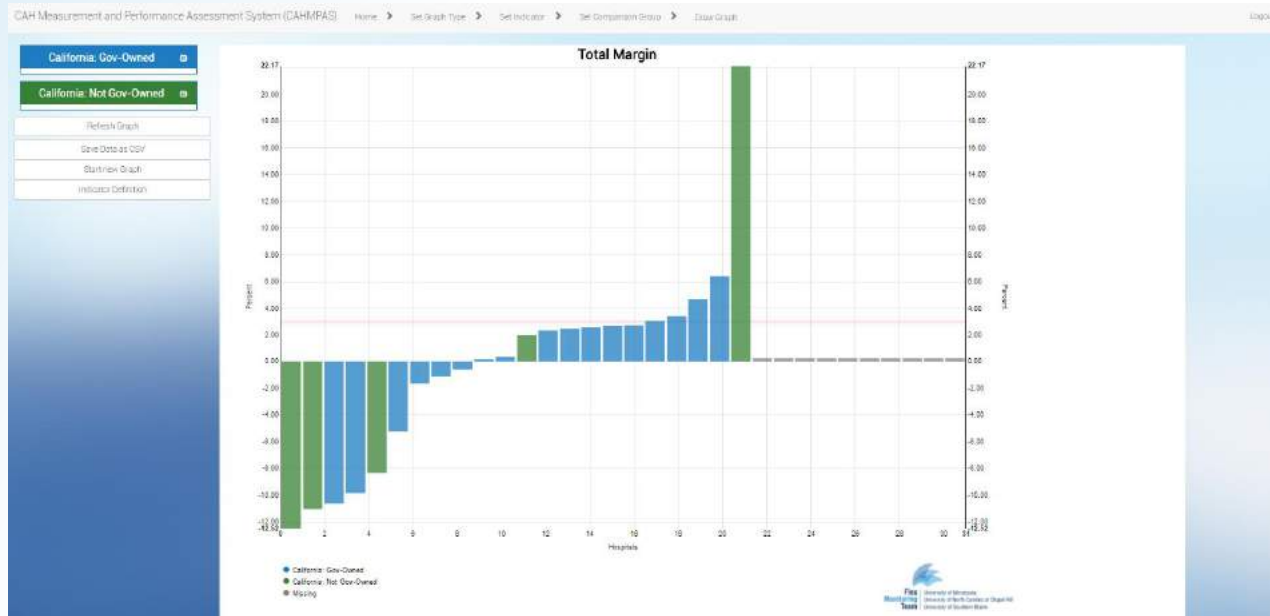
CAH Measurement and Performance Assessment System (CAHMPAS) Home > Set Graph Type > Set Indicator > Set Comparison Group > Draw Graph

Logou

California: Gov-Owned

California: Not Gov-Owned

Refresh Graph

Save Data as CSV

Start new Graph

Indicator Definition

Total Margin

22.17
20.00
18.00
16.00
14.00
12.00
10.00
8.00
6.00
4.00
2.00
0.00
-2.00
-4.00
-6.00
-8.00
-10.00
-12.00
-12.52

Percent

0 2 4 6 8 10 12 14 16 18 20 22 24 26 28 30 31

Hospitals

California: Gov-Owned
California: Not Gov-Owned
Missing

Flex Monitoring Team
University of Minnesota
University of North Carolina at Chapel Hill
University of Southern Maine